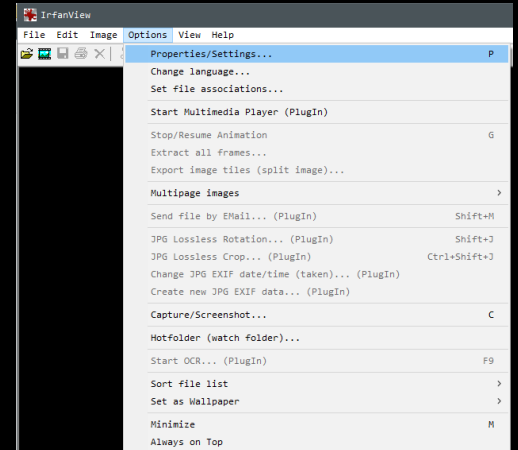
IrfanView

File Edit Image Options View Help

Properties/Settings... P
Change language...
Set file associations...

Start Multimedia Player (PlugIn)

Stop/Resume Animation G
Extract all frames...
Export image tiles (split image)...

Multipage images >

Send file by EMail... (PlugIn) Shift+M

JPG Lossless Rotation... (PlugIn) Shift+J
JPG Lossless Crop... (PlugIn) Ctrl+Shift+J
Change JPG EXIF date/time (taken)... (PlugIn)
Create new JPG EXIF data... (PlugIn)

Capture/Screenshot... C

Hotfolder (watch folder)...

Start OCR... (PlugIn) F9

Sort file list >
Set as Wallpaper >

Minimize M
Always on Top